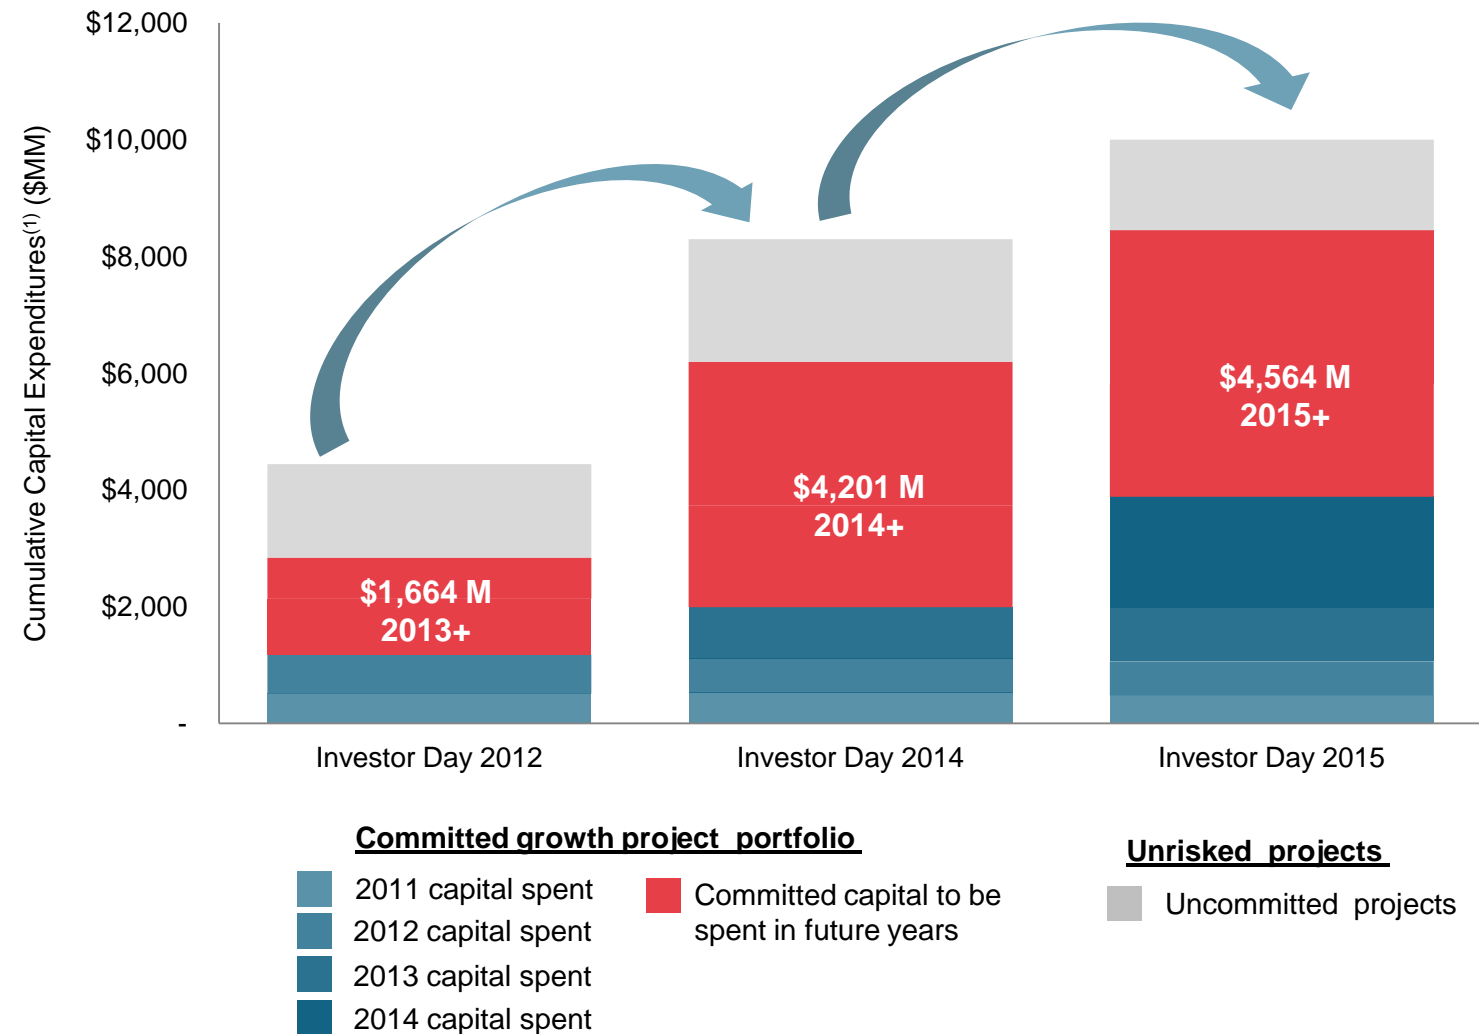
Cumulative Capital Expenditures$^{(1)}$ ($MM)

$12,000
$10,000
$8,000
$6,000
$4,000
$2,000
-

$1,664 M
2013+

$4,201 M
2014+

$4,564 M
2015+

Investor Day 2012
Investor Day 2014
Investor Day 2015

Committed growth project portfolio

2011 capital spent
2012 capital spent
2013 capital spent
2014 capital spent

Committed capital to be spent in future years

Unrisked projects

Uncommitted projects